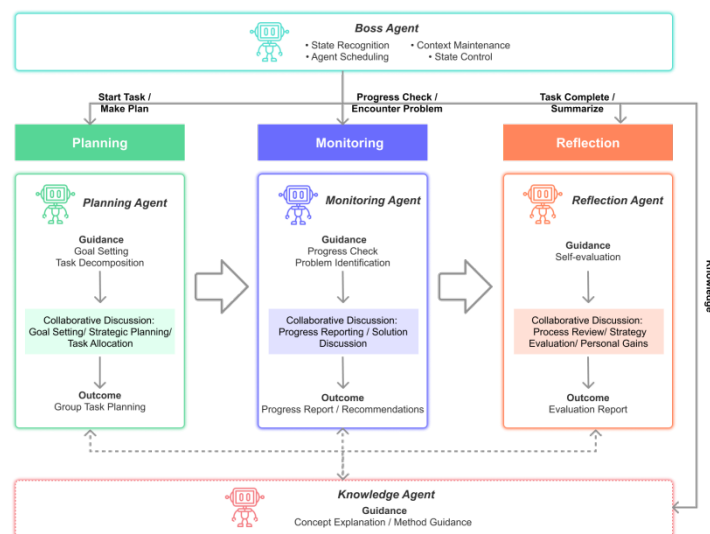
Boss Agent
• State Recognition • Context Maintenance
• Agent Scheduling • State Control

Start Task / Make Plan
Progress Check / Encounter Problem
Task Complete / Summarize

Planning
Monitoring
Reflection

Planning Agent
Guidance
Goal Setting
Task Decomposition
Collaborative Discussion: Goal Setting/ Strategic Planning/ Task Allocation
Outcome
Group Task Planning

Monitoring Agent
Guidance
Progress Check
Problem Identification
Collaborative Discussion: Progress Reporting / Solution Discussion
Outcome
Progress Report / Recommendations

Reflection Agent
Guidance
Self-evaluation
Collaborative Discussion: Process Review/ Strategy Evaluation/ Personal Gains
Outcome
Evaluation Report

Knowledge

Knowledge Agent
Guidance
Concept Explanation / Method Guidance